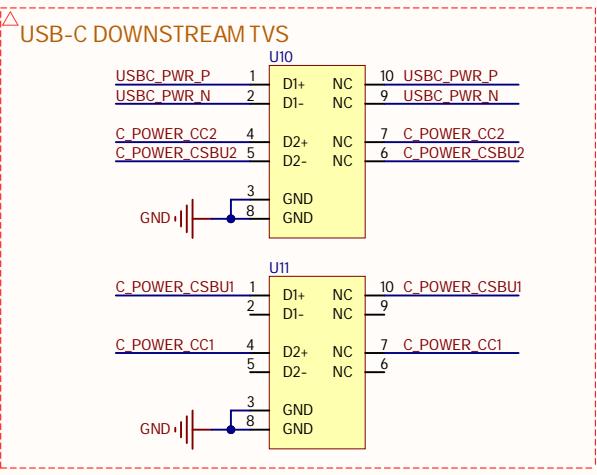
USB-C DOWNSTREAM TVS

U10

| | Pin | Pin name | Pin name | Pin | |
|---|---|---|---|---|---|
| USBC_PWR_P | 1 | D1+ | NC | 10 | USBC_PWR_P |
| USBC_PWR_N | 2 | D1- | NC | 9 | USBC_PWR_N |
| C_POWER_CC2 | 4 | D2+ | NC | 7 | C_POWER_CC2 |
| C_POWER_CSBU2 | 5 | D2- | NC | 6 | C_POWER_CSBU2 |
| | 3 | GND | | | |
| GND | 8 | GND | | | |

U11

| | Pin | Pin name | Pin name | Pin | |
|---|---|---|---|---|---|
| C_POWER_CSBU1 | 1 | D1+ | NC | 10 | C_POWER_CSBU1 |
| | 2 | D1- | NC | 9 | |
| C_POWER_CC1 | 4 | D2+ | NC | 7 | C_POWER_CC1 |
| | 5 | D2- | NC | 6 | |
| | 3 | GND | | | |
| GND | 8 | GND | | | |